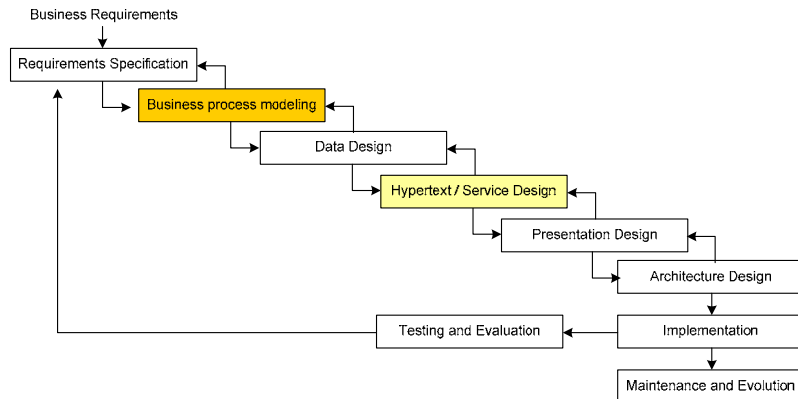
Business Requirements

Requirements Specification

Business process modeling

Data Design

Hypertext / Service Design

Presentation Design

Architecture Design

Testing and Evaluation

Implementation

Maintenance and Evolution